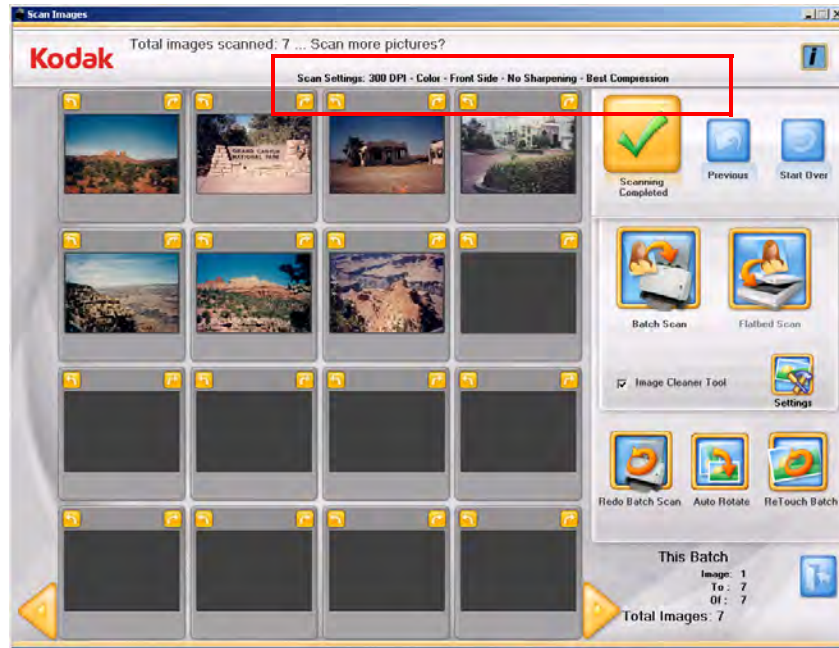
Scan Images

Kodak

Total images scanned: 7 ... Scan more pictures?

Scan Settings: 300 DPI - Color - Front Side - No Sharpening - Best Compression

i

GRAND CANYON NATIONAL PARK

Scanning Completed

Previous

Start Over

Batch Scan

Flatbed Scan

Image Cleaner Tool

Settings

Redo Batch Scan

Auto Rotate

ReTouch Batch

This Batch

Image: 1
To : 7
Of : 7

Total Images: 7